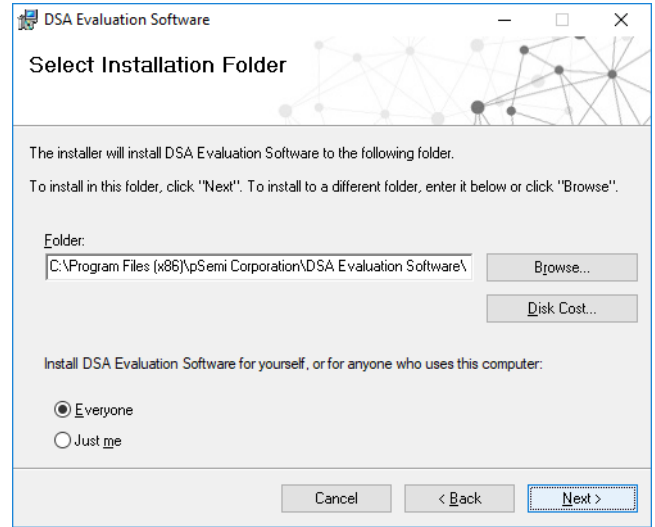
DSA Evaluation Software

Select Installation Folder

The installer will install DSA Evaluation Software to the following folder.

To install in this folder, click "Next". To install to a different folder, enter it below or click "Browse".

Folder:

C:\Program Files (x86)\pSemi Corporation\DSA Evaluation Software\

Browse...

Disk Cost...

Install DSA Evaluation Software for yourself, or for anyone who uses this computer:

Everyone

Just me

Cancel

< Back

Next >